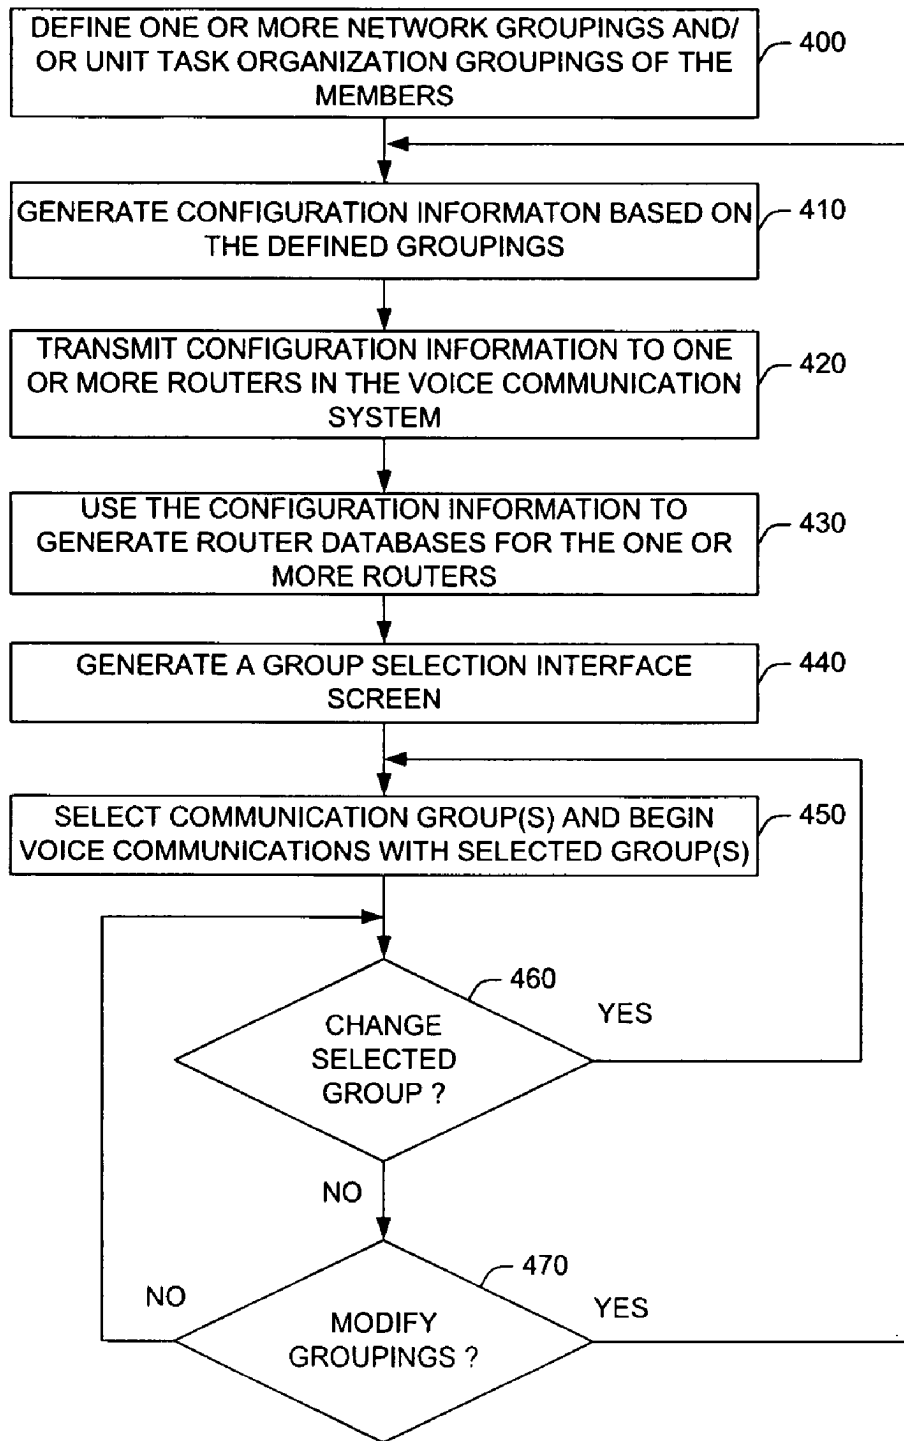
DEFINE ONE OR MORE NETWORK GROUPINGS AND/OR UNIT TASK ORGANIZATION GROUPINGS OF THE MEMBERS

400

GENERATE CONFIGURATION INFORMATON BASED ON THE DEFINED GROUPINGS

410

TRANSMIT CONFIGURATION INFORMATION TO ONE OR MORE ROUTERS IN THE VOICE COMMUNICATION SYSTEM

420

USE THE CONFIGURATION INFORMATION TO GENERATE ROUTER DATABASES FOR THE ONE OR MORE ROUTERS

430

GENERATE A GROUP SELECTION INTERFACE SCREEN

440

SELECT COMMUNICATION GROUP(S) AND BEGIN VOICE COMMUNICATIONS WITH SELECTED GROUP(S)

450

460

CHANGE SELECTED GROUP ?

YES

NO

470

NO

MODIFY GROUPINGS ?

YES